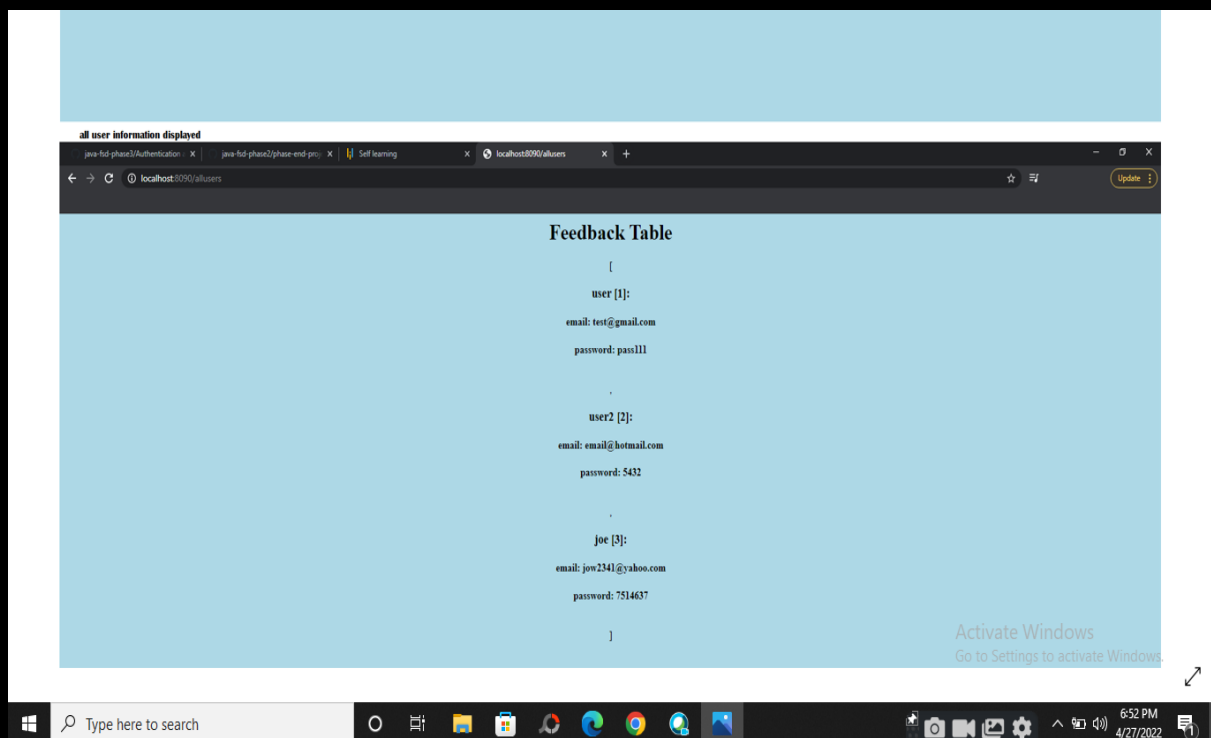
all user information displayed

java-fsd-phase3/Authentication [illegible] × java-fsd-phase2/phase-end-proj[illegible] × Self learning × localhost:8090/allusers × +

localhost:8090/allusers

Update

Feedback Table

[

user [1]:

email: test@gmail.com

password: pass111

,

user2 [2]:

email: email@hotmail.com

password: 5432

,

joe [3]:

email: jow2341@yahoo.com

password: 7514637

]

Activate Windows
Go to Settings to activate Windows.

Type here to search

6:52 PM
4/27/2022